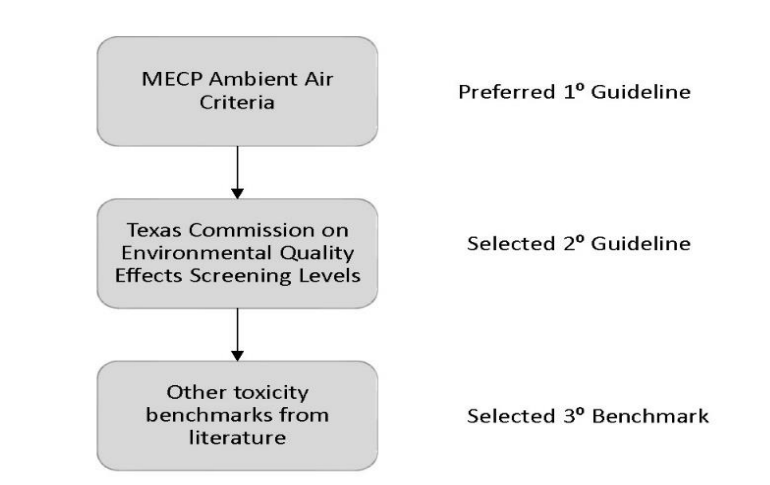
MECP Ambient Air Criteria

Preferred 1$^{o}$ Guideline

Texas Commission on Environmental Quality Effects Screening Levels

Selected 2$^{o}$ Guideline

Other toxicity benchmarks from literature

Selected 3$^{o}$ Benchmark